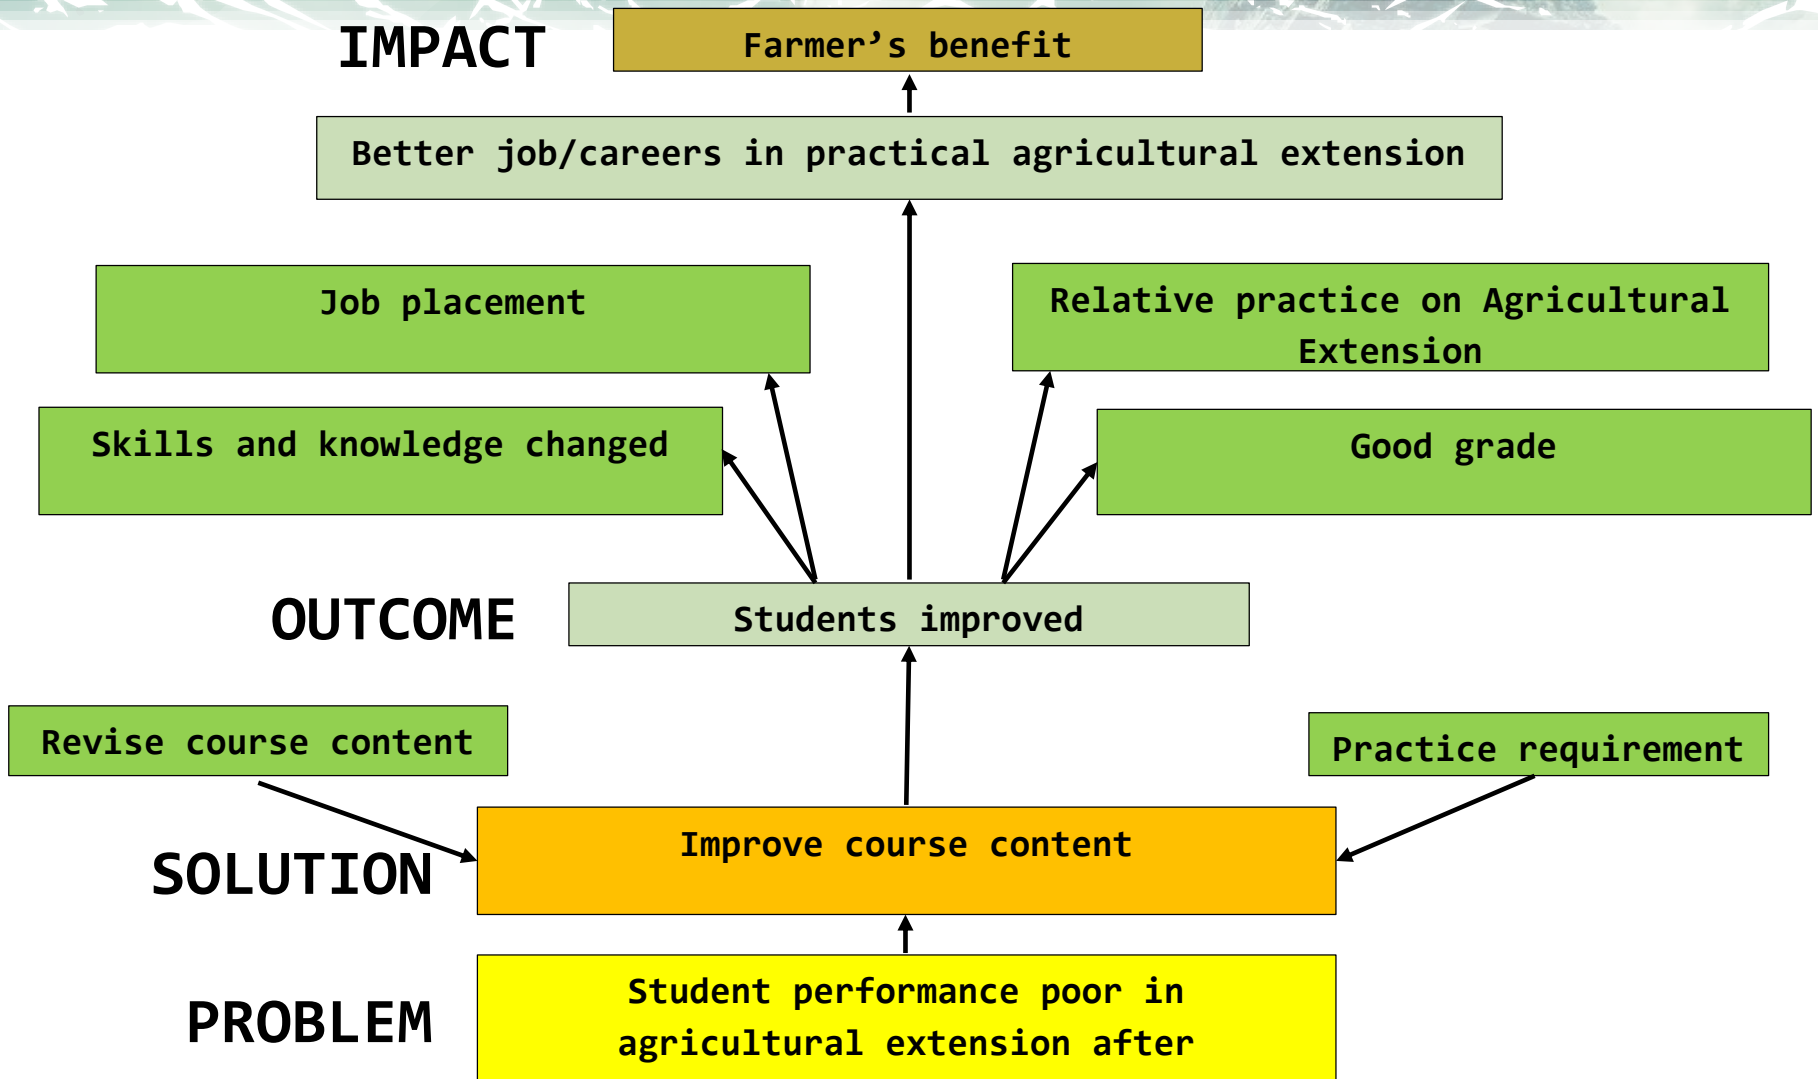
IMPACT

Farmer's benefit

Better job/careers in practical agricultural extension

Job placement

Relative practice on Agricultural Extension

Skills and knowledge changed

Good grade

OUTCOME

Students improved

Revise course content

Practice requirement

SOLUTION

Improve course content

PROBLEM

Student performance poor in agricultural extension after